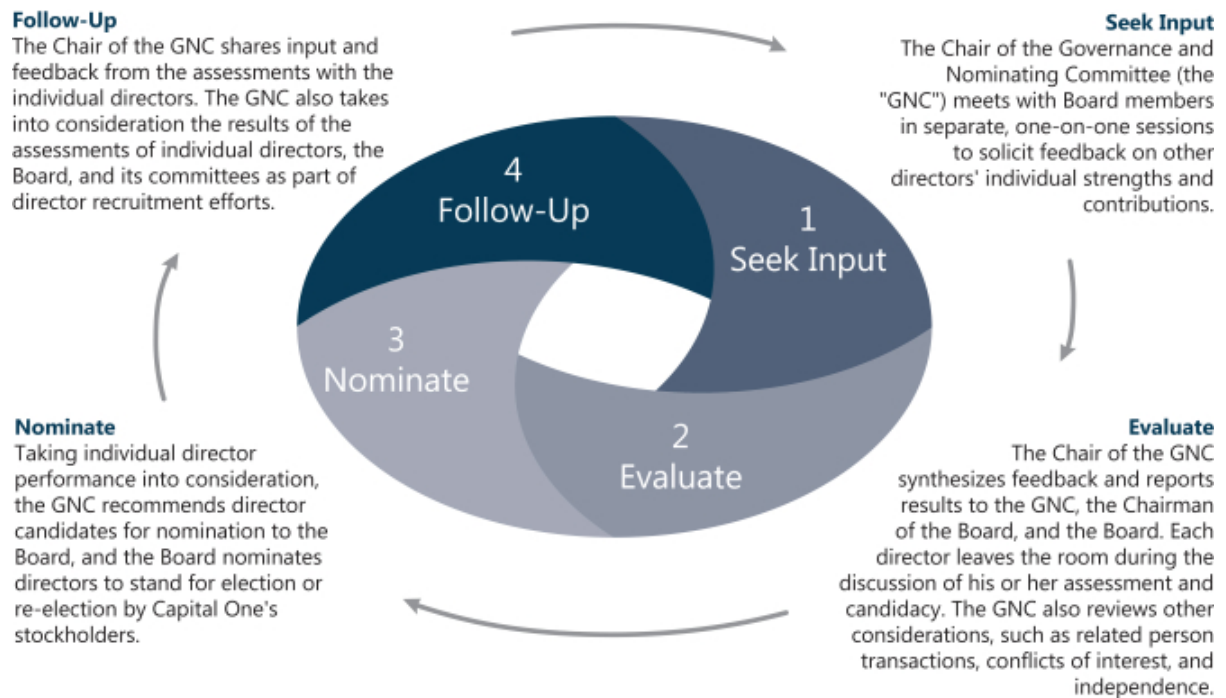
Follow-Up
The Chair of the GNC shares input and feedback from the assessments with the individual directors. The GNC also takes into consideration the results of the assessments of individual directors, the Board, and its committees as part of director recruitment efforts.

Seek Input
The Chair of the Governance and Nominating Committee (the "GNC") meets with Board members in separate, one-on-one sessions to solicit feedback on other directors' individual strengths and contributions.

4
Follow-Up

1
Seek Input

3
Nominate

2
Evaluate

Nominate
Taking individual director performance into consideration, the GNC recommends director candidates for nomination to the Board, and the Board nominates directors to stand for election or re-election by Capital One's stockholders.

Evaluate
The Chair of the GNC synthesizes feedback and reports results to the GNC, the Chairman of the Board, and the Board. Each director leaves the room during the discussion of his or her assessment and candidacy. The GNC also reviews other considerations, such as related person transactions, conflicts of interest, and independence.